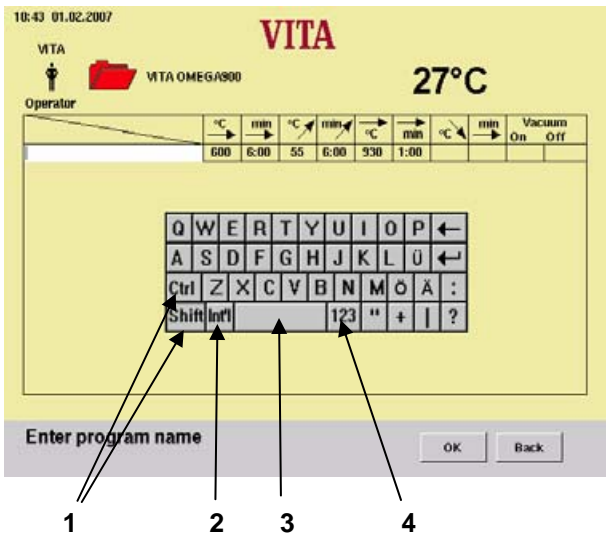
10:43 01.02.2007

VITA

VITA

Operator

VITA OMEGA900

27°C

| | °C → | min → | °C ↗ | min ↗ | → °C | → min | °C ↘ | min → | Vacuum On | Off |
|---|---|---|---|---|---|---|---|---|---|---|
| | 600 | 6:00 | 55 | 6:00 | 930 | 1:00 | | | | |

Q W E R T Y U I O P ←
A S D F G H J K L Ü ↵
Ctrl Z X C V B N M Ö Ä :
Shift Int'l 123 " + | ?

Enter program name

OK Back

1 2 3 4